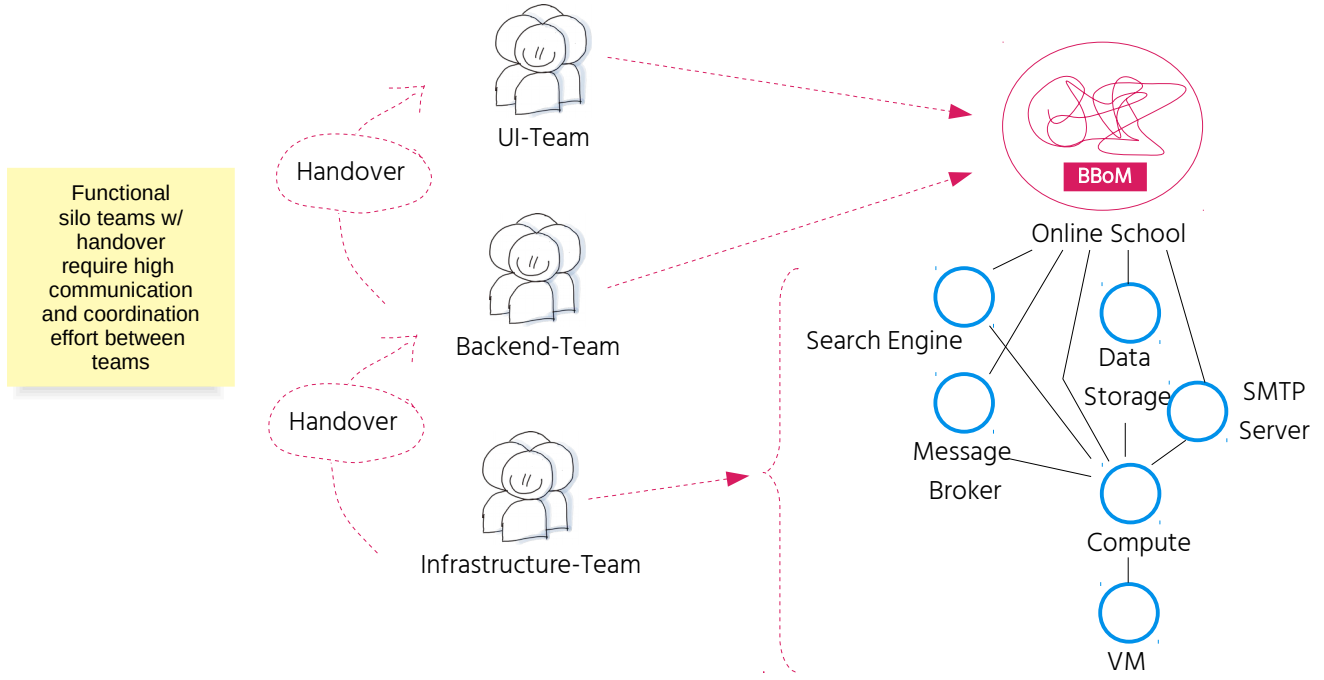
Functional silo teams w/ handover require high communication and coordination effort between teams

UI-Team

Handover

Backend-Team

Handover

Infrastructure-Team

BBoM

Online School

Search Engine

Data Storage

SMTP Server

Message Broker

Compute

VM